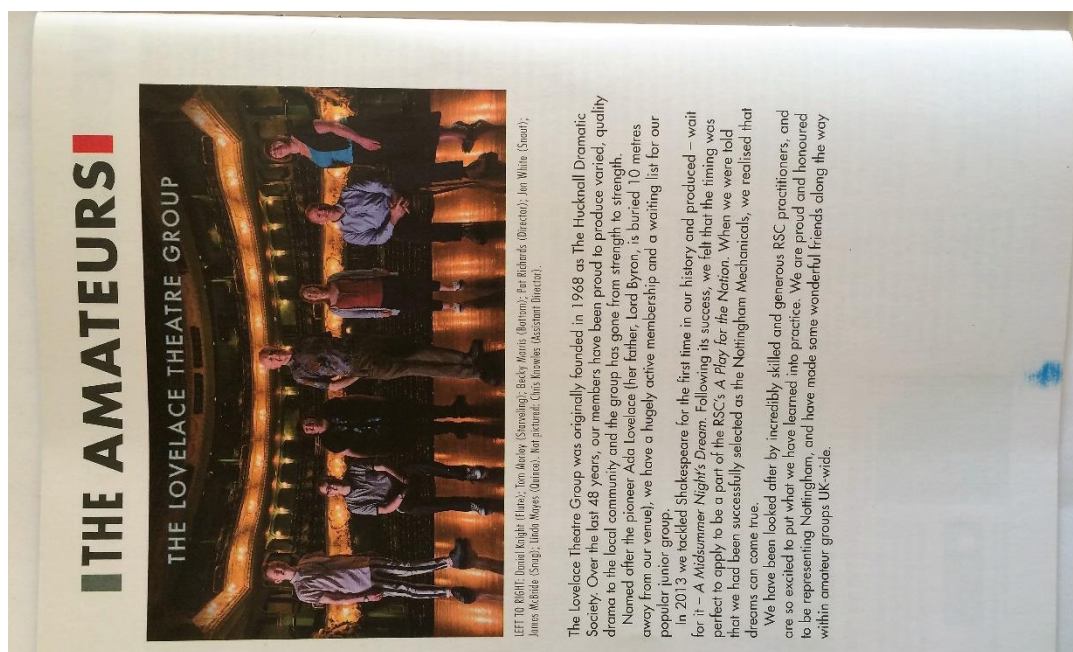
THE AMATEURS

THE LOVELACE THEATRE GROUP

LEFT TO RIGHT: Daniel Knight (Flute); Tom Morley (Starveling); Becky Morris (Bottom); Pat Richards (Director); Jon White (Snout); James McBride (Snug); Linda Moyes (Quince). Not pictured: Chris Knowles (Assistant Director).

The Lovelace Theatre Group was originally founded in 1968 as The Hucknall Dramatic Society. Over the last 48 years, our members have been proud to produce varied, quality drama to the local community and the group has gone from strength to strength.

Named after the pioneer Ada Lovelace (her father, Lord Byron, is buried 10 metres away from our venue), we have a hugely active membership and a waiting list for our popular junior group.

In 2013 we tackled Shakespeare for the first time in our history and produced – wait for it – A Midsummer Night's Dream. Following its success, we felt that the timing was perfect to apply to be a part of the RSC's A Play for the Nation. When we were told that we had been successfully selected as the Nottingham Mechanicals, we realised that dreams can come true.

We have been looked after by incredibly skilled and generous RSC practitioners, and are so excited to put what we have learned into practice. We are proud and honoured to be representing Nottingham, and have made some wonderful friends along the way within amateur groups UK-wide.